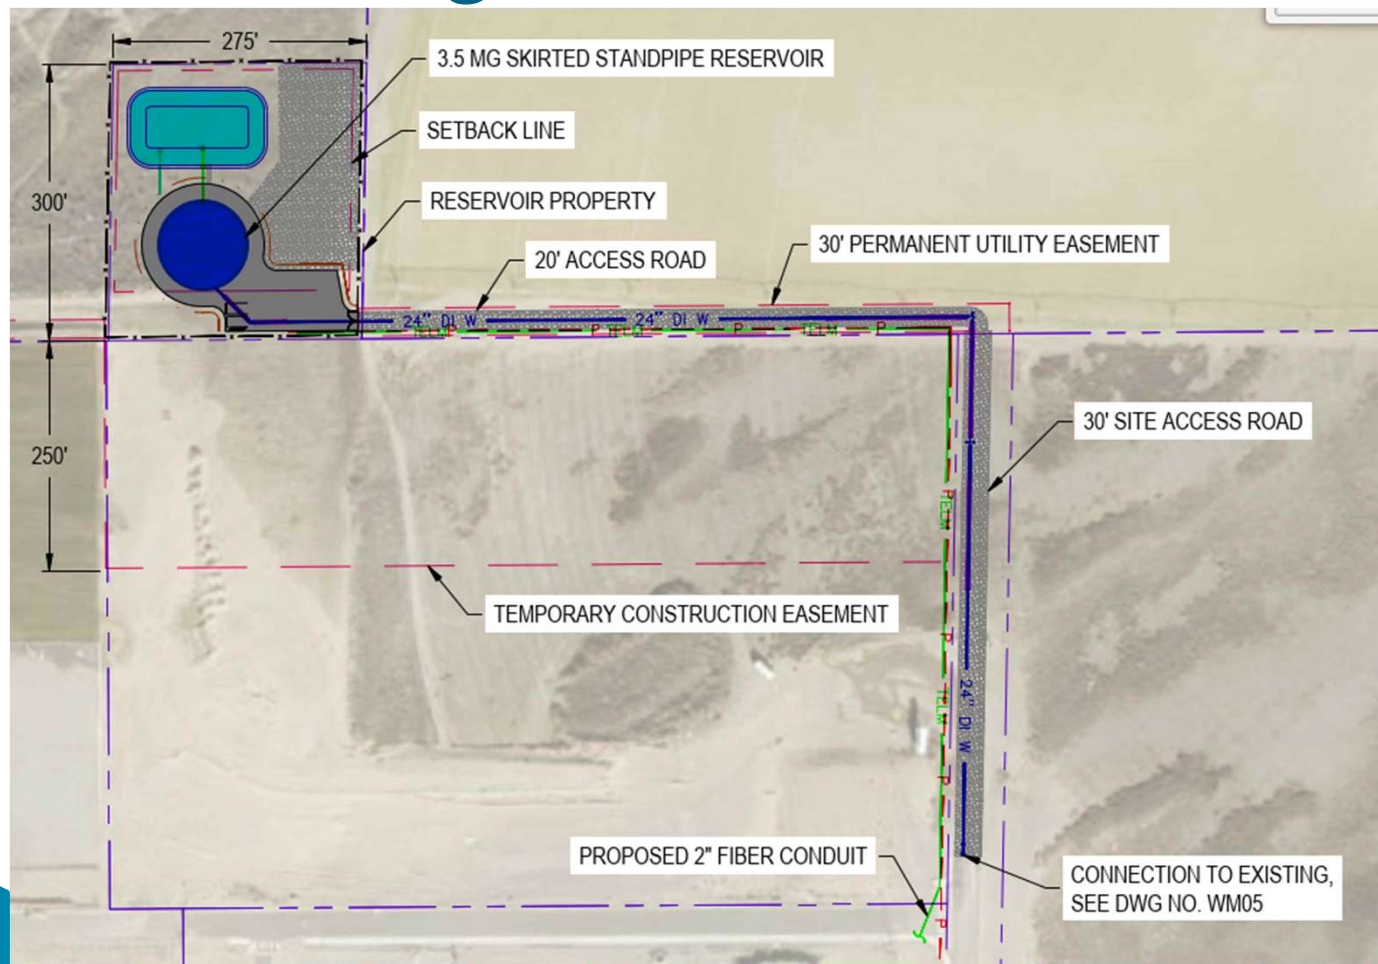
275'

3.5 MG SKIRTED STANDPIPE RESERVOIR

SETBACK LINE

300'

RESERVOIR PROPERTY

20' ACCESS ROAD

30' PERMANENT UTILITY EASEMENT

24" DI W

24" DI W

P

TELM

P

TELM

P

TELM

P

250'

30' SITE ACCESS ROAD

TELM

P

TEMPORARY CONSTRUCTION EASEMENT

24" DI W

TELM

P

PROPOSED 2" FIBER CONDUIT

CONNECTION TO EXISTING, SEE DWG NO. WM05